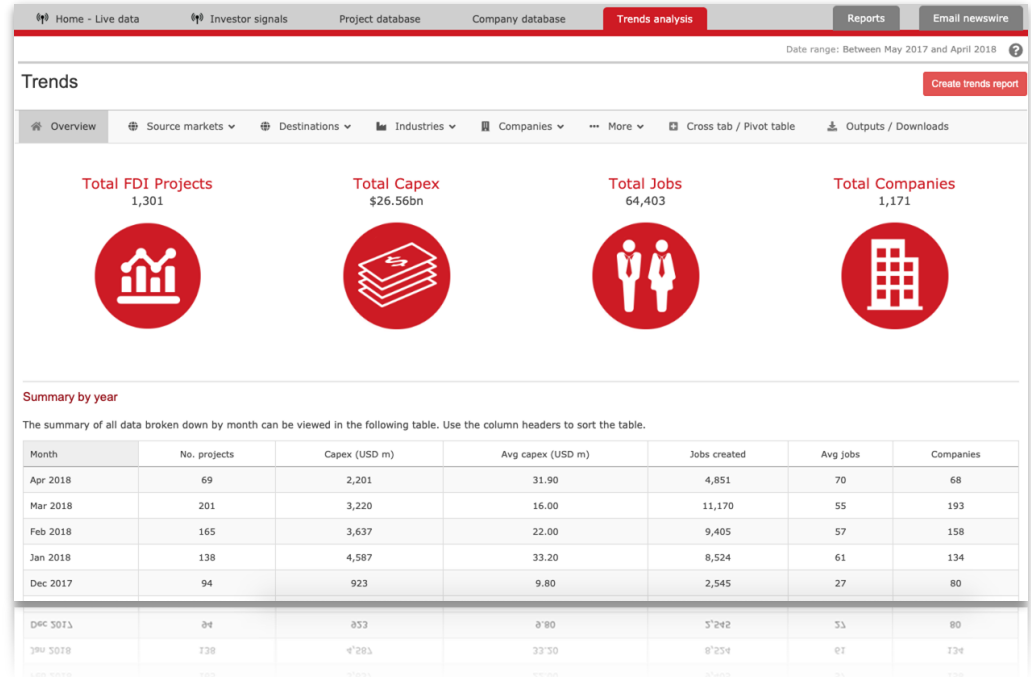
Home - Live data | Investor signals | Project database | Company database | Trends analysis | Reports | Email newswire

Date range: Between May 2017 and April 2018 ?

Trends

Create trends report

Overview | Source markets | Destinations | Industries | Companies | More | Cross tab / Pivot table | Outputs / Downloads

Total FDI Projects
1,301

Total Capex
$26.56bn

Total Jobs
64,403

Total Companies
1,171

Summary by year

The summary of all data broken down by month can be viewed in the following table. Use the column headers to sort the table.

| Month | No. projects | Capex (USD m) | Avg capex (USD m) | Jobs created | Avg jobs | Companies |
|---|---|---|---|---|---|---|
| Apr 2018 | 69 | 2,201 | 31.90 | 4,851 | 70 | 68 |
| Mar 2018 | 201 | 3,220 | 16.00 | 11,170 | 55 | 193 |
| Feb 2018 | 165 | 3,637 | 22.00 | 9,405 | 57 | 158 |
| Jan 2018 | 138 | 4,587 | 33.20 | 8,524 | 61 | 134 |
| Dec 2017 | 94 | 923 | 9.80 | 2,545 | 27 | 80 |